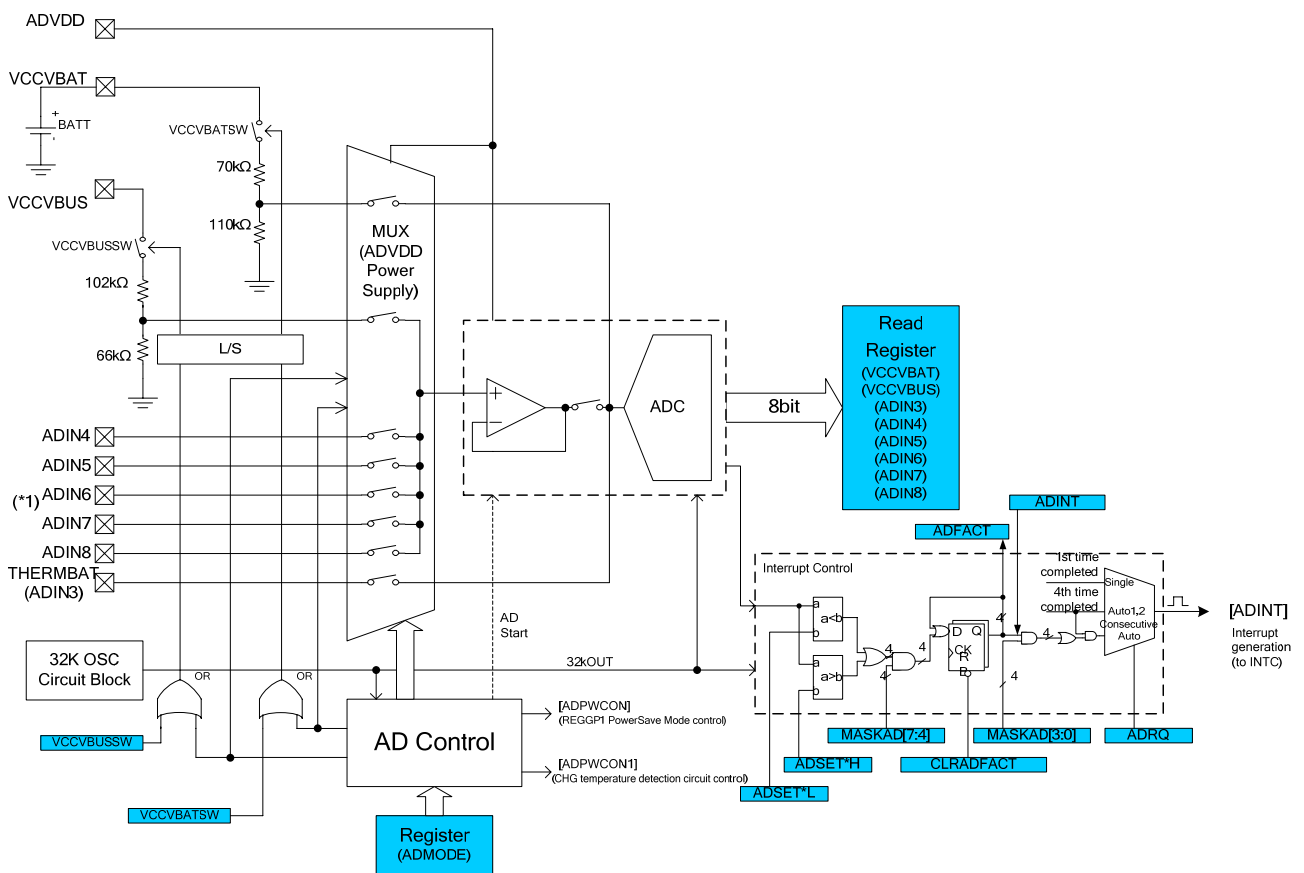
ADVDD
VCCVBAT
+
BATT
-
VCCVBATSW
70kΩ
110kΩ
VCCVBUS
VCCVBUSSW
102kΩ
66kΩ
L/S
MUX
(ADVDD
Power
Supply)
+
−
ADC
8bit
Read
Register
(VCCVBAT)
(VCCVBUS)
(ADIN3)
(ADIN4)
(ADIN5)
(ADIN6)
(ADIN7)
(ADIN8)
ADIN4
ADIN5
(*1)
ADIN6
ADIN7
ADIN8
THERMBAT
(ADIN3)
ADINT
ADFACT
Interrupt Control
1st time
completed
Single
4th time
completed
Auto1,2
Consecutive
Auto
[ADINT]
Interrupt
generation
(to INTC)
a
a<b
b
a
a>b
b
4
4
D Q
CK
R
B
4
4
4
4
AD
Start
32K OSC
Circuit Block
OR
OR
32kOUT
[ADPWCON]
(REGGP1 PowerSave Mode control)
AD Control
[ADPWCON1]
(CHG temperature detection circuit control)
VCCVBUSSW
VCCVBATSW
MASKAD[7:4]
MASKAD[3:0]
ADRQ
ADSET*H
CLRADFACT
ADSET*L
Register
(ADMODE)